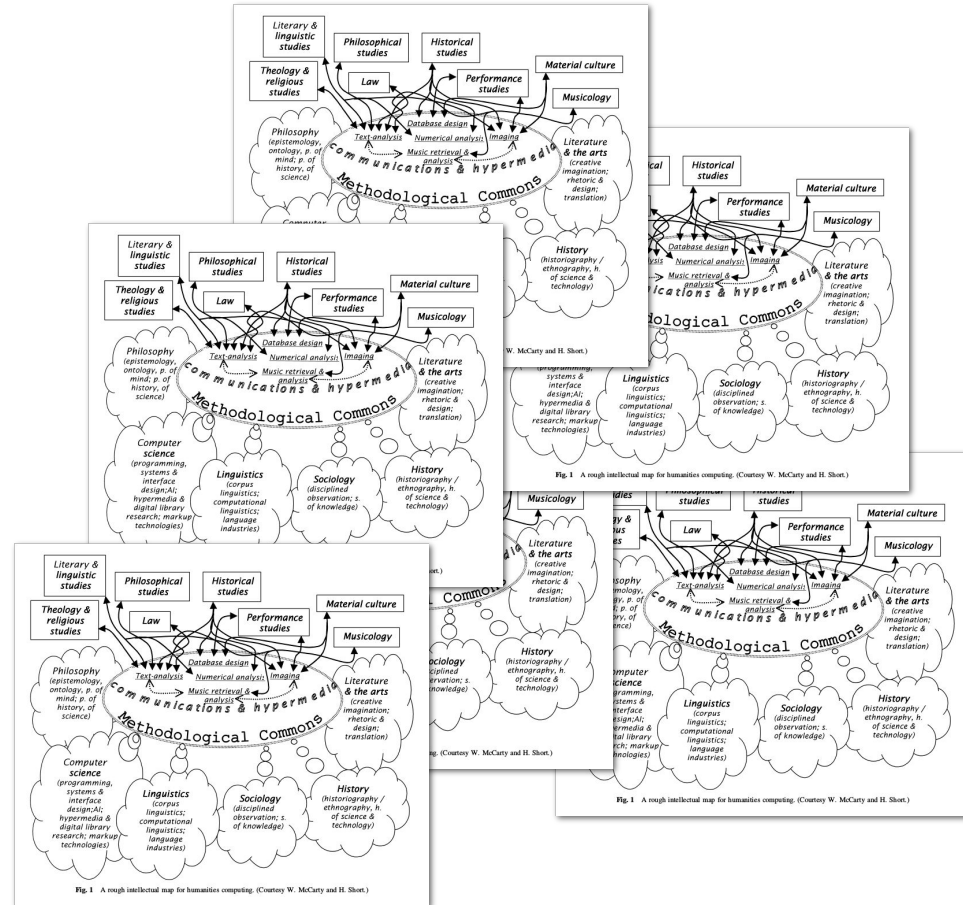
Literary & linguistic studies
Philosophical studies
Historical studies
Theology & religious studies
Law
Performance studies
Material culture
Musicology
Database design
Text-analysis
Numerical analysis
Imaging
Music retrieval & analysis
communications & hypermedia
Methodological Commons
Philosophy (epistemology, ontology, p. of mind; p. of history, of science)
Literature & the arts (creative imagination; rhetoric & design; translation)
Computer science (programming, systems & interface design;AI; hypermedia & digital library research; markup technologies)
Linguistics (corpus linguistics; computational linguistics; language industries)
Sociology (disciplined observation; s. of knowledge)
History (historiography / ethnography, h. of science & technology)

Fig. 1 A rough intellectual map for humanities computing. (Courtesy W. McCarty and H. Short.)

Literary & linguistic studies
Philosophical studies
Historical studies
Theology & religious studies
Law
Performance studies
Material culture
Musicology
Database design
Text-analysis
Numerical analysis
Imaging
Music retrieval & analysis
communications & hypermedia
Methodological Commons
Philosophy (epistemology, ontology, p. of mind; p. of history, of science)
Literature & the arts (creative imagination; rhetoric & design; translation)
Computer science (programming, systems & interface design;AI; hypermedia & digital library research; markup technologies)
Linguistics (corpus linguistics; computational linguistics; language industries)
Sociology (disciplined observation; s. of knowledge)
History (historiography / ethnography, h. of science & technology)

Fig. 1 A rough intellectual map for humanities computing. (Courtesy W. McCarty and H. Short.)